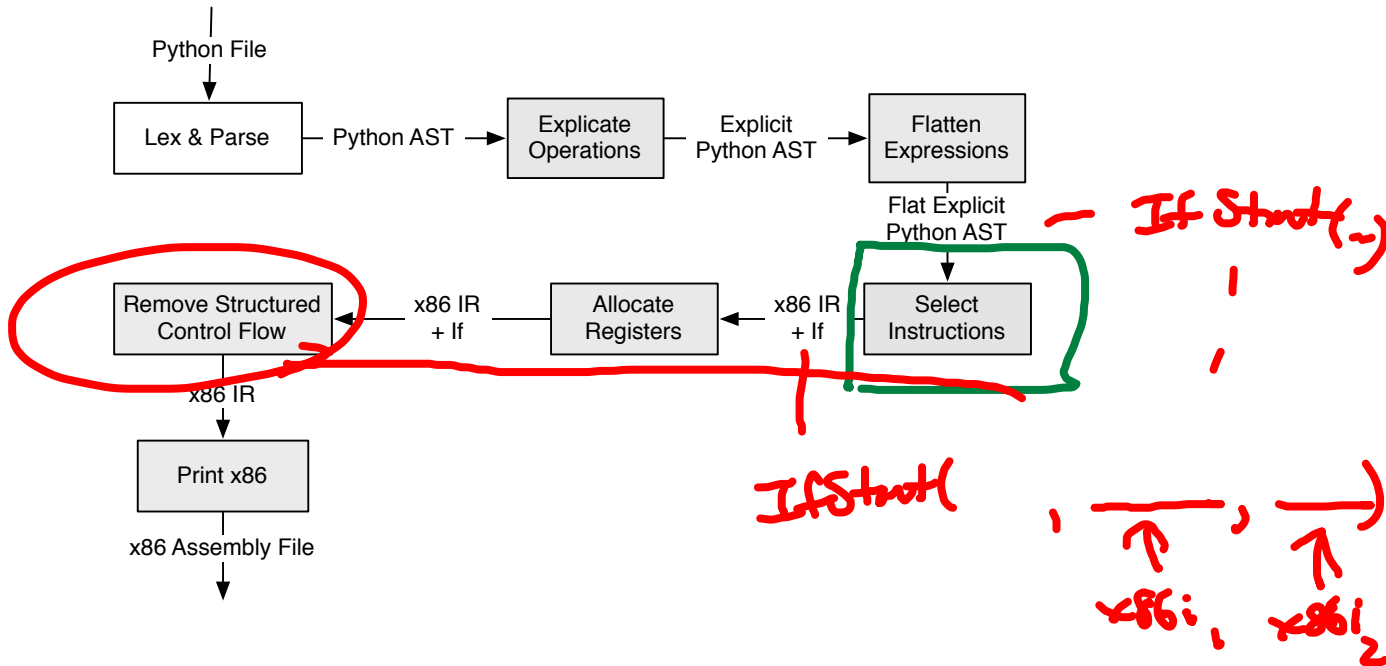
Python File

Lex & Parse

Python AST

Explicate Operations

Explicit Python AST

Flatten Expressions

Flat Explicit Python AST

Select Instructions

x86 IR + If

Allocate Registers

x86 IR + If

Remove Structured Control Flow

x86 IR

Print x86

x86 Assembly File

— IfStmt(—)

IfStmt( , ___ , ___)

x86i₁  x86i₂